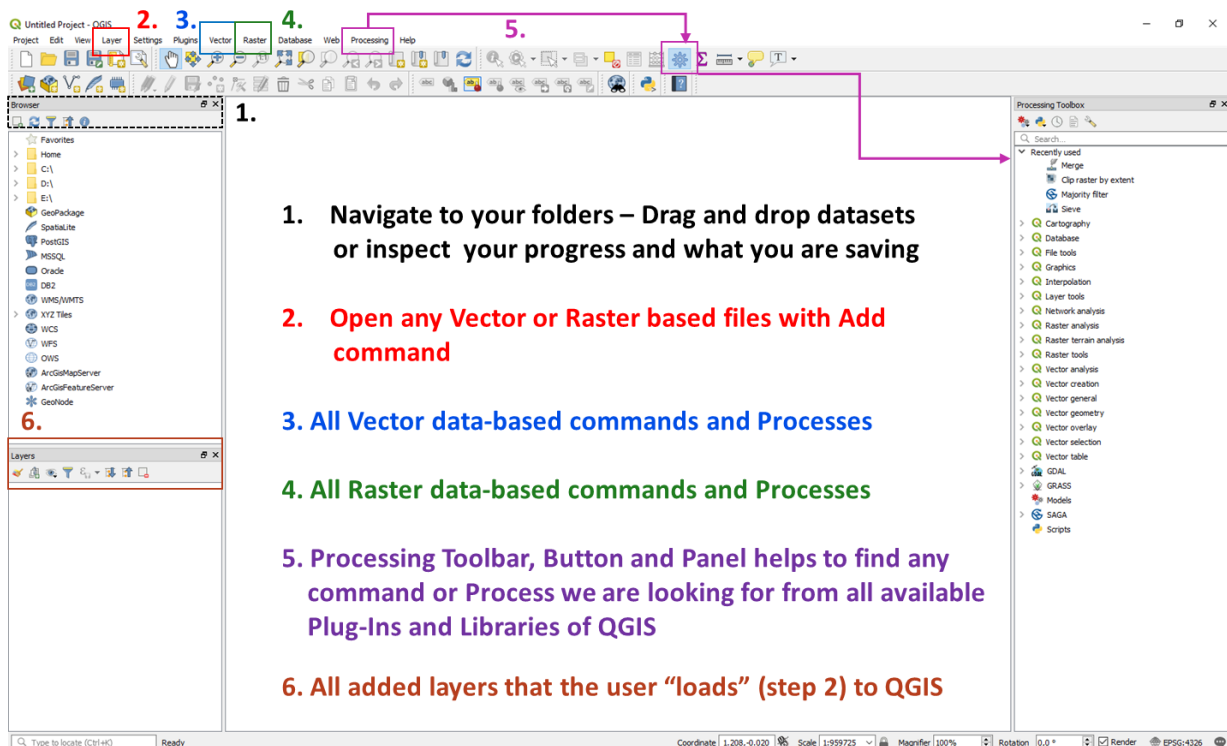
Untitled Project - QGIS

2. 3. 4. 5.

Project Edit View Layer Settings Plugins Vector Raster Database Web Processing Help

Browser

1.

Favorites
Home
C:\
D:\
E:\
GeoPackage
SpatiaLite
PostGIS
MSSQL
Oracle
DB2
WMS/WMTS
XYZ Tiles
WCS
WFS
OWS
ArcGisMapServer
ArcGisFeatureServer
GeoNode

6.

Layers

1. Navigate to your folders – Drag and drop datasets or inspect your progress and what you are saving

2. Open any Vector or Raster based files with Add command

3. All Vector data-based commands and Processes

4. All Raster data-based commands and Processes

5. Processing Toolbar, Button and Panel helps to find any command or Process we are looking for from all available Plug-Ins and Libraries of QGIS

6. All added layers that the user “loads” (step 2) to QGIS

Processing Toolbox

Search...
Recently used
Merge
Clip raster by extent
Majority filter
Sieve
Cartography
Database
File tools
Graphics
Interpolation
Layer tools
Network analysis
Raster analysis
Raster terrain analysis
Raster tools
Vector analysis
Vector creation
Vector general
Vector geometry
Vector overlay
Vector selection
Vector table
GDAL
GRASS
Models
SAGA
Scripts

Type to locate (Ctrl+K) Ready Coordinate 1.208,-0.020 Scale 1:959725 Magnifier 100% Rotation 0.0 ° Render EPSG:4326